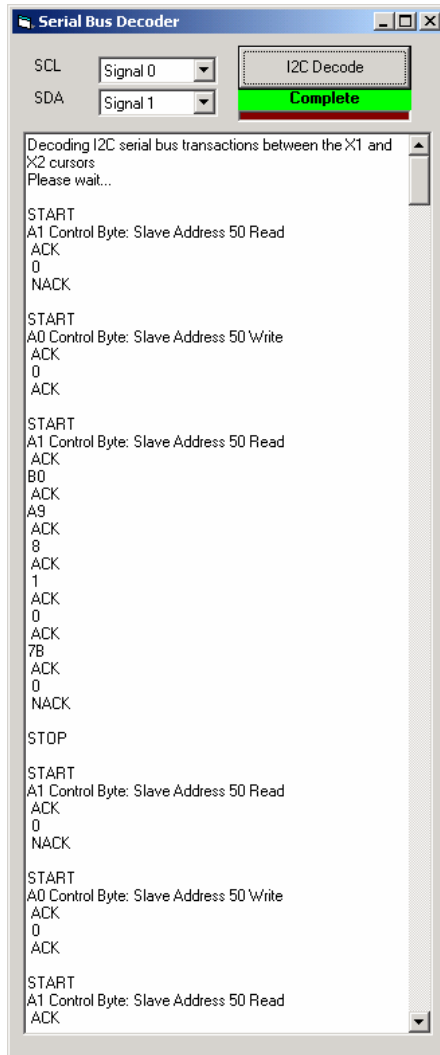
Serial Bus Decoder

SCL Signal 0
SDA Signal 1

I2C Decode
Complete

Decoding I2C serial bus transactions between the X1 and X2 cursors
Please wait...

START
A1 Control Byte: Slave Address 50 Read
ACK
0
NACK

START
A0 Control Byte: Slave Address 50 Write
ACK
0
ACK

START
A1 Control Byte: Slave Address 50 Read
ACK
B0
ACK
A9
ACK
8
ACK
1
ACK
0
ACK
7B
ACK
0
NACK

STOP

START
A1 Control Byte: Slave Address 50 Read
ACK
0
NACK

START
A0 Control Byte: Slave Address 50 Write
ACK
0
ACK

START
A1 Control Byte: Slave Address 50 Read
ACK